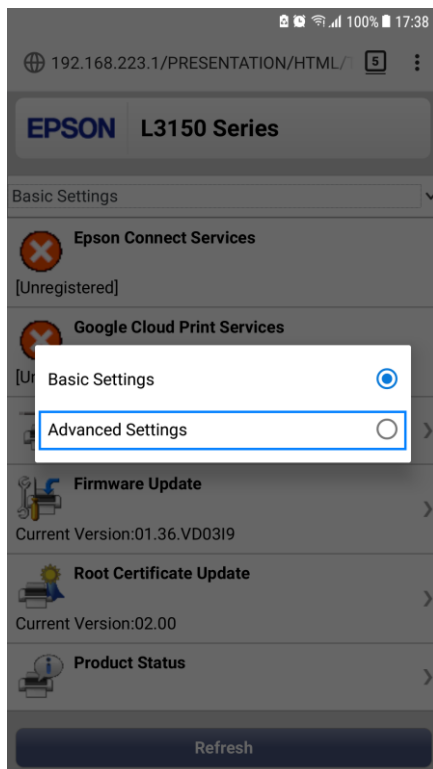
100% 17:38

192.168.223.1/PRESENTATION/HTML/

5

EPSON L3150 Series

Basic Settings

Epson Connect Services

[Unregistered]

Google Cloud Print Services

[Ur

Basic Settings

Advanced Settings

Firmware Update

Current Version:01.36.VD03I9

Root Certificate Update

Current Version:02.00

Product Status

Refresh